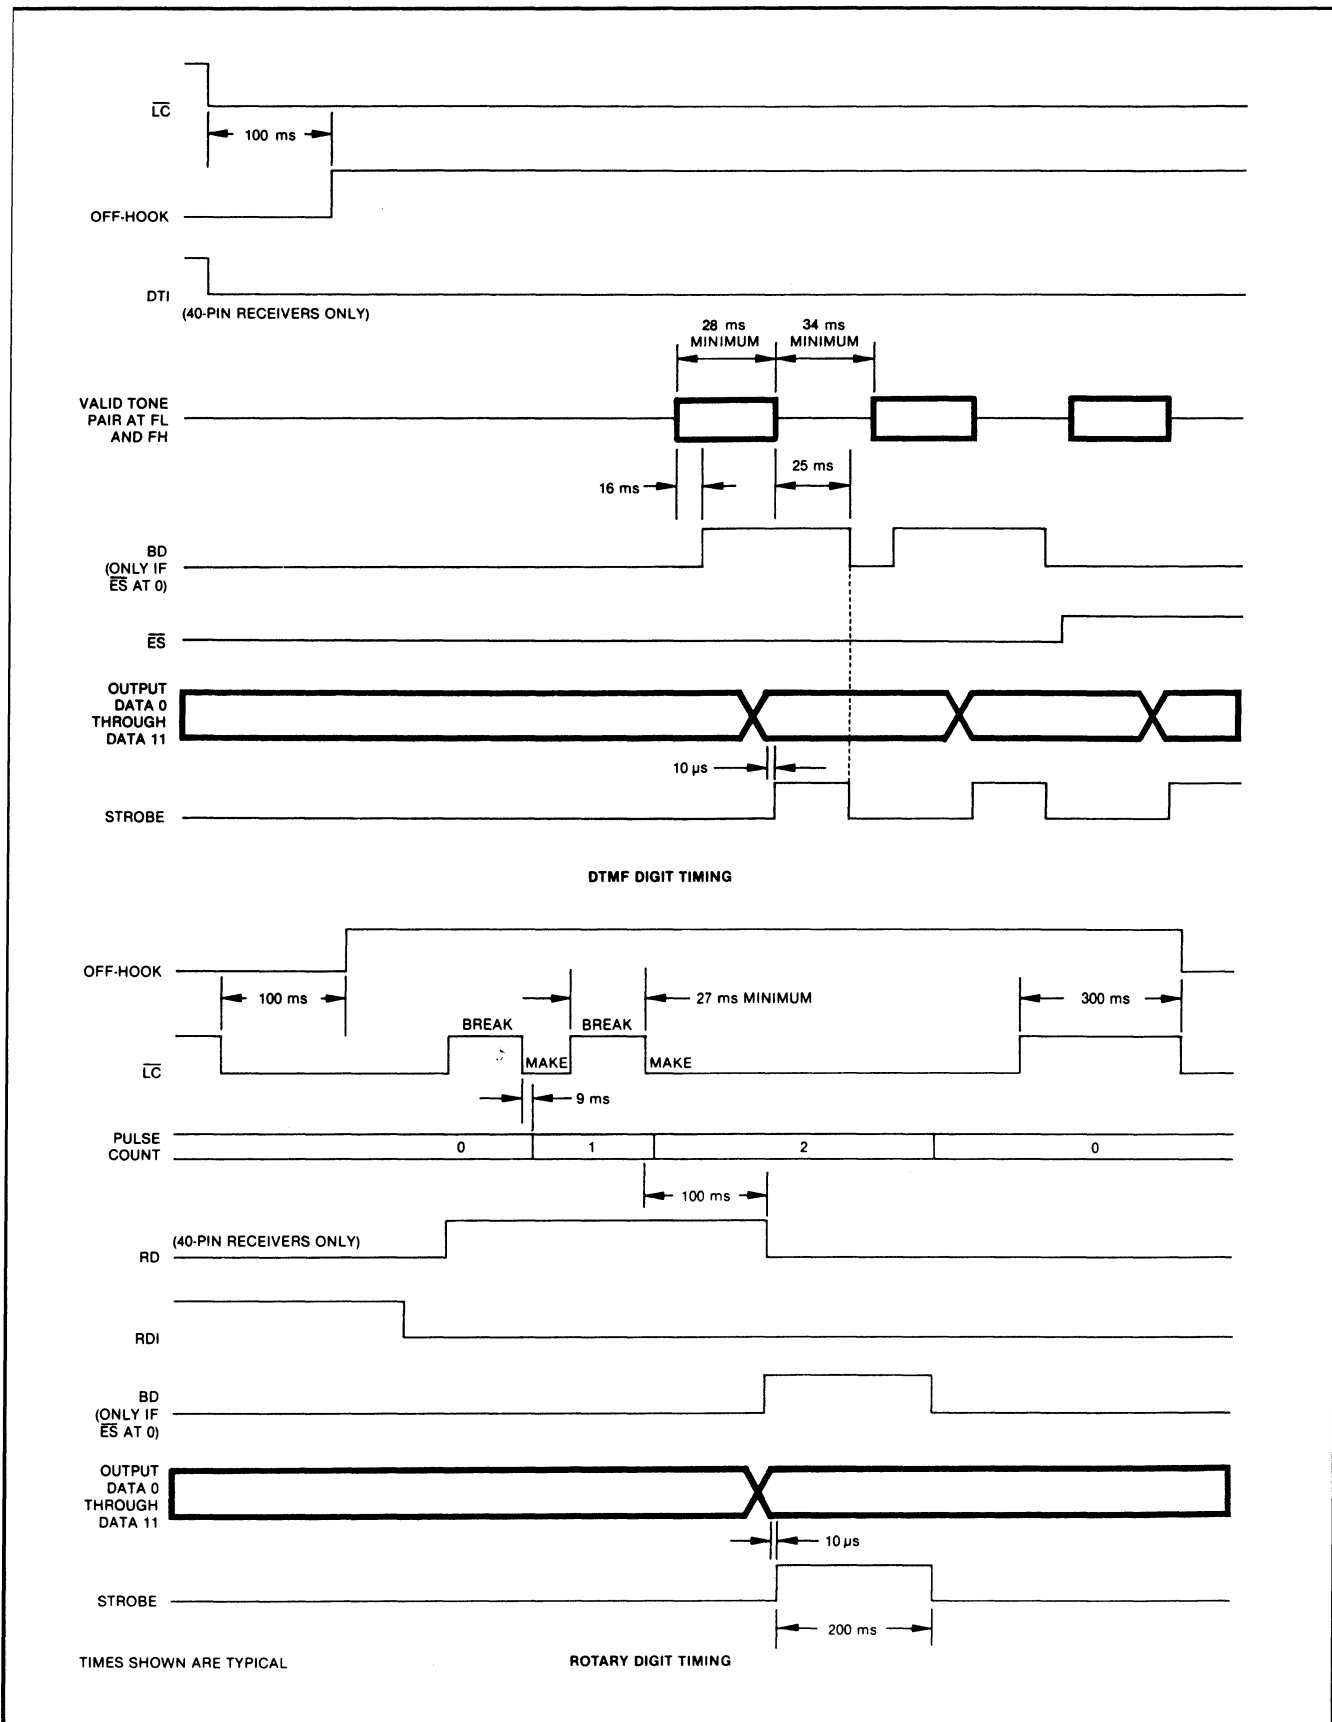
$\overline{LC}$

100 ms

OFF-HOOK

DTI

(40-PIN RECEIVERS ONLY)

28 ms MINIMUM

34 ms MINIMUM

VALID TONE PAIR AT FL AND FH

16 ms

25 ms

BD (ONLY IF $\overline{ES}$ AT 0)

$\overline{ES}$

OUTPUT DATA 0 THROUGH DATA 11

10 µs

STROBE

DTMF DIGIT TIMING

OFF-HOOK

100 ms

27 ms MINIMUM

300 ms

BREAK

BREAK

MAKE

MAKE

$\overline{LC}$

9 ms

PULSE COUNT

0

1

2

0

100 ms

(40-PIN RECEIVERS ONLY)

RD

RDI

BD (ONLY IF $\overline{ES}$ AT 0)

OUTPUT DATA 0 THROUGH DATA 11

10 µs

STROBE

200 ms

TIMES SHOWN ARE TYPICAL

ROTARY DIGIT TIMING